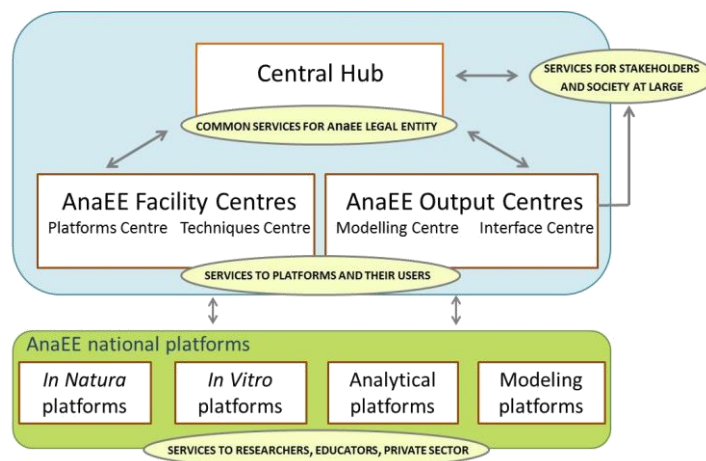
Central Hub

COMMON SERVICES FOR AnaEE LEGAL ENTITY

SERVICES FOR STAKEHOLDERS AND SOCIETY AT LARGE

AnaEE Facility Centres
Platforms Centre Techniques Centre

AnaEE Output Centres
Modelling Centre Interface Centre

SERVICES TO PLATFORMS AND THEIR USERS

AnaEE national platforms

*In Natura* platforms

*In Vitro* platforms

Analytical platforms

Modeling platforms

SERVICES TO RESEARCHERS, EDUCATORS, PRIVATE SECTOR